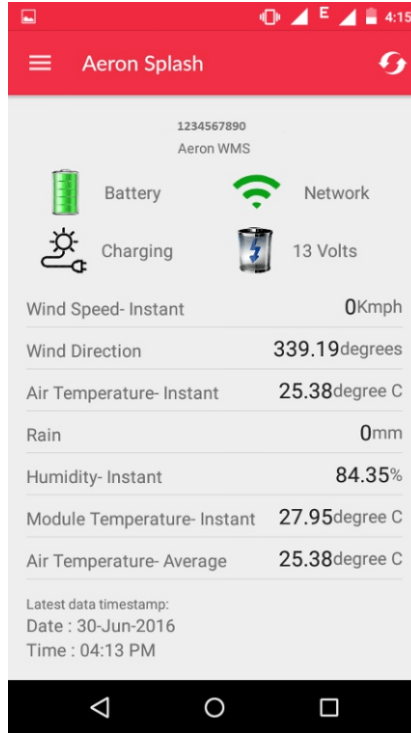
E 4:15

Aeron Splash

1234567890
Aeron WMS

Battery
Network
Charging
13 Volts

| | |
|---|---|
| Wind Speed- Instant | 0Kmph |
| Wind Direction | 339.19degrees |
| Air Temperature- Instant | 25.38degree C |
| Rain | 0mm |
| Humidity- Instant | 84.35% |
| Module Temperature- Instant | 27.95degree C |
| Air Temperature- Average | 25.38degree C |

Latest data timestamp:
Date : 30-Jun-2016
Time : 04:13 PM